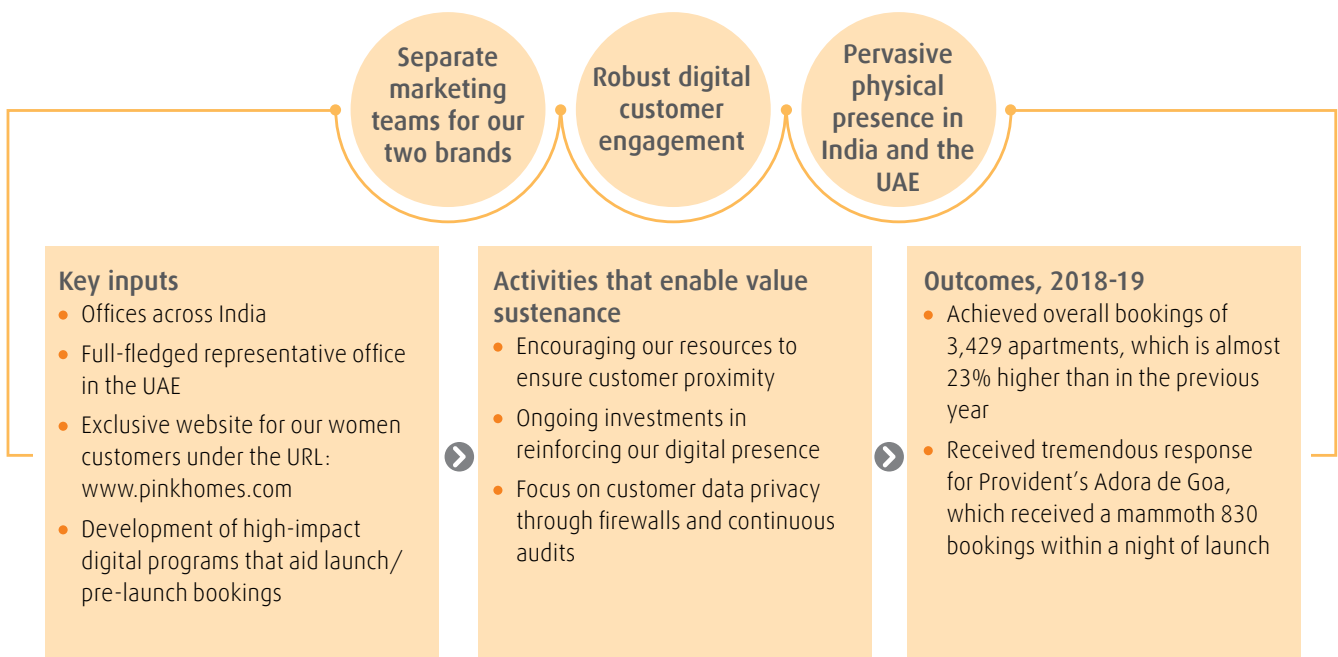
Separate marketing teams for our two brands

Robust digital customer engagement

Pervasive physical presence in India and the UAE

Key inputs
• Offices across India
• Full-fledged representative office in the UAE
• Exclusive website for our women customers under the URL: www.pinkhomes.com
• Development of high-impact digital programs that aid launch/ pre-launch bookings

Activities that enable value sustenance
• Encouraging our resources to ensure customer proximity
• Ongoing investments in reinforcing our digital presence
• Focus on customer data privacy through firewalls and continuous audits

Outcomes, 2018-19
• Achieved overall bookings of 3,429 apartments, which is almost 23% higher than in the previous year
• Received tremendous response for Provident's Adora de Goa, which received a mammoth 830 bookings within a night of launch